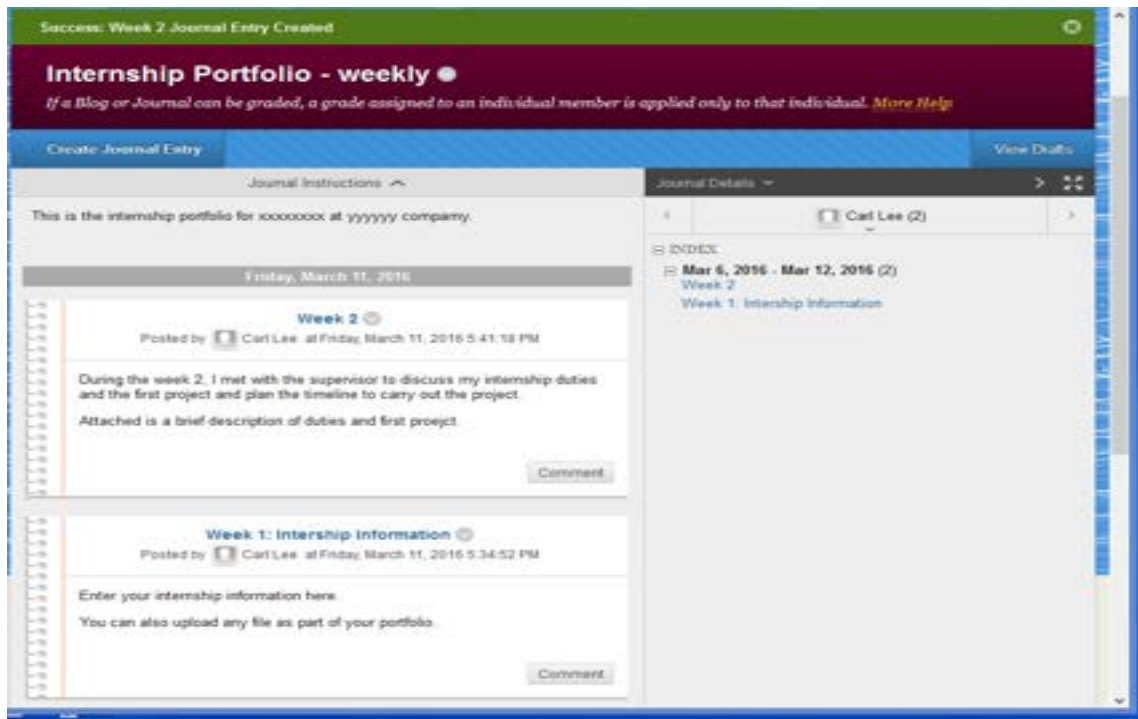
Success: Week 2 Journal Entry Created

Internship Portfolio - weekly

If a Blog or Journal can be graded, a grade assigned to an individual member is applied only to that individual. More Help

Create Journal Entry

View Drafts

Journal Instructions

This is the internship portfolio for xxxxxxxx at yyyyyy compamy.

Friday, March 11, 2016

Week 2

Posted by Carl Lee at Friday, March 11, 2016 5:41:18 PM

During the week 2, I met with the supervisor to discuss my internship duties and the first project and plan the timeline to carry out the project.

Attached is a brief description of duties and first proejct.

Comment

Week 1: Intership Information

Posted by Carl Lee at Friday, March 11, 2016 5:34:52 PM

Enter your internship information here.

You can also upload any file as part of your portfolio.

Comment

Journal Details

Carl Lee (2)

INDEX

Mar 6, 2016 - Mar 12, 2016 (2)

Week 2

Week 1: Intership Information